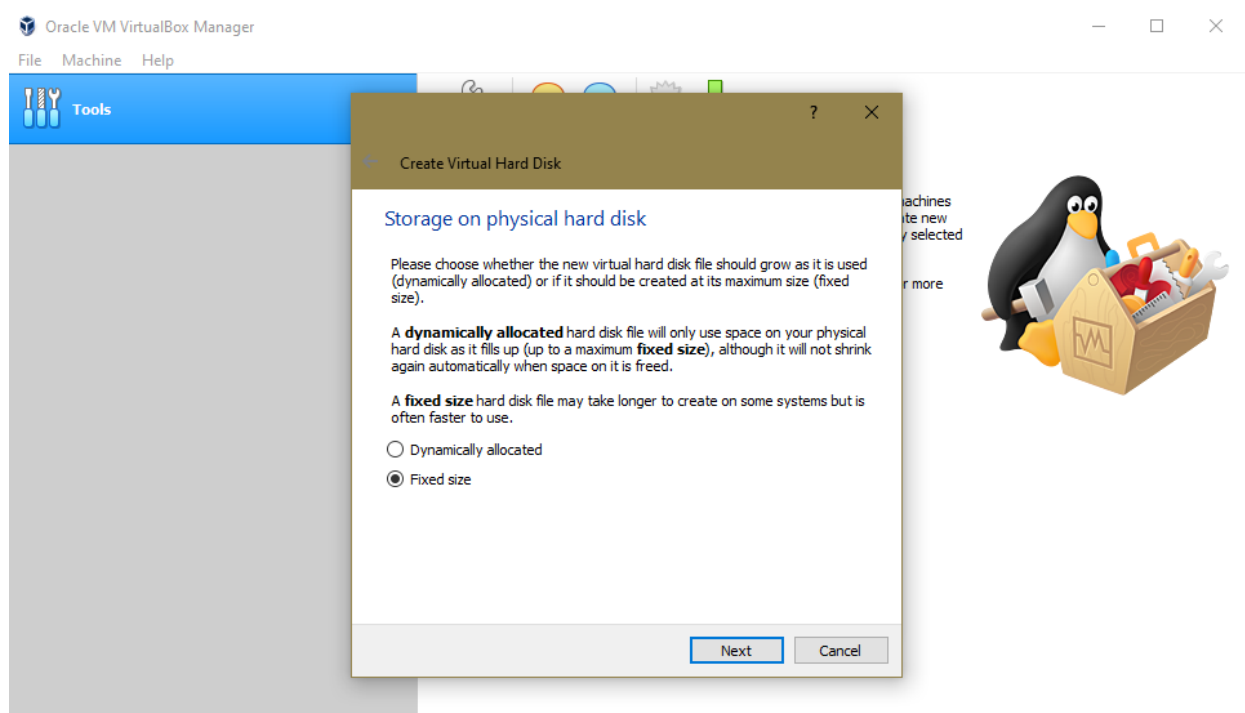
Oracle VM VirtualBox Manager

File Machine Help

Tools

?

Create Virtual Hard Disk

Storage on physical hard disk

Please choose whether the new virtual hard disk file should grow as it is used (dynamically allocated) or if it should be created at its maximum size (fixed size).

A **dynamically allocated** hard disk file will only use space on your physical hard disk as it fills up (up to a maximum **fixed size**), although it will not shrink again automatically when space on it is freed.

A **fixed size** hard disk file may take longer to create on some systems but is often faster to use.

Dynamically allocated

Fixed size

Next Cancel

achines
ate new
y selected

r more